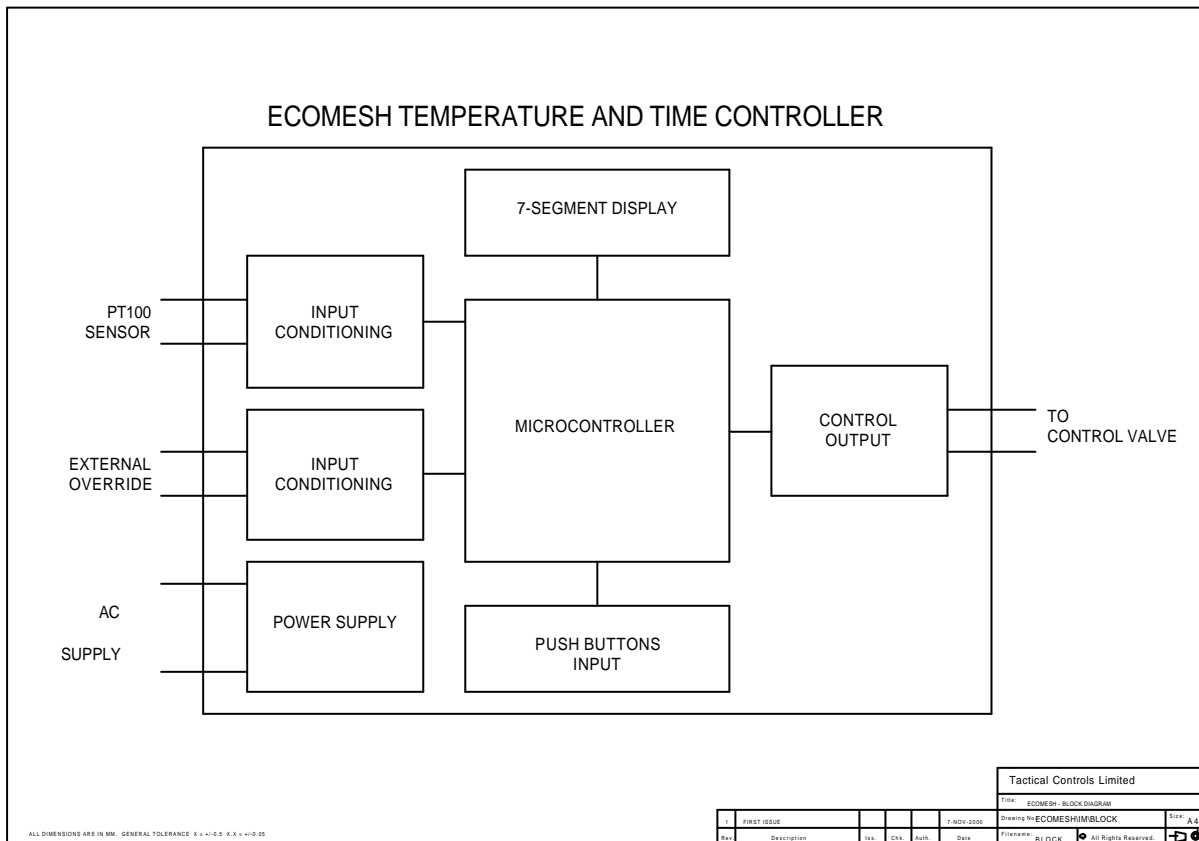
ECOMESH TEMPERATURE AND TIME CONTROLLER

7-SEGMENT DISPLAY

PT100
SENSOR

INPUT
CONDITIONING

MICROCONTROLLER

CONTROL
OUTPUT

TO
CONTROL VALVE

EXTERNAL
OVERRIDE

INPUT
CONDITIONING

AC

SUPPLY

POWER SUPPLY

PUSH BUTTONS
INPUT

Tactical Controls Limited

Title: ECOMESH - BLOCK DIAGRAM

| 1 | FIRST ISSUE | | | | 7-NOV-2000 |
|---|---|---|---|---|---|
| Rev | Description | Iss. | Chk. | Auth. | Date |

Drawing No: ECOMESH\IM\BLOCK

Size: A4

Filename: BLOCK

All Rights Reserved.

ALL DIMENSIONS ARE IN MM. GENERAL TOLERANCE X = +/-0.5 X.X = +/-0.05